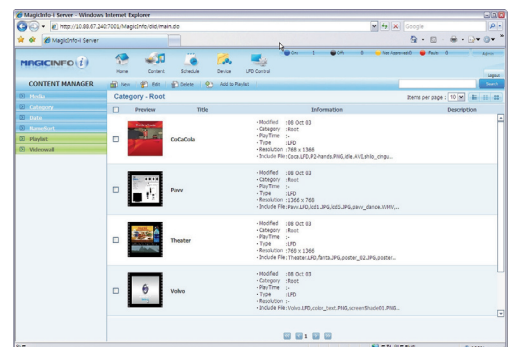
MagicInfo-i Server - Windows Internet Explorer

http://10.88.67.240:7001/MagicInfo/dist/main.do

Google

MagicInfo-i Server

MAGICINFO i

Home Content Schedule Device LFD Control

On 1 Off 0 Not Approved 0 Fault 0 Admin

Logout

Search

CONTENT MANAGER

New Edit Delete Add to Playlist

Media

Category

Date

Basetext

Playlist

Videowall

Category - Root

Items per page : 10

| | Preview | Title | Information | Description |
|---|---|---|---|---|
| | | CoCaCola | · Modified : 08 Oct 03<br>· Category : Root<br>· PlayTime : -<br>· Type : LFD<br>· Resolution : 768 x 1366<br>· Include File : Coca,LFD,P2-hands.PNG,idle.AVI,philo_cingu... | |
| | | Pavv | · Modified : 08 Oct 03<br>· Category : Root<br>· PlayTime : -<br>· Type : LFD<br>· Resolution : 1366 x 768<br>· Include File : Pavv.LFD,lcd1.JPG,lcd2.JPG,pavv_dance.WMV... | |
| | | Theater | · Modified : 08 Oct 03<br>· Category : Root<br>· PlayTime : -<br>· Type : LFD<br>· Resolution : 768 x 1366<br>· Include File : Theater.LFD,fanta.JPG,poster_02.JPG,poster... | |
| | | Volvo | · Modified : 08 Oct 03<br>· Category : Root<br>· PlayTime : -<br>· Type : LFD<br>· Resolution : -<br>· Include File : Volvo.LFD,color_test.PNG,screenShade01.PNG... | |

1